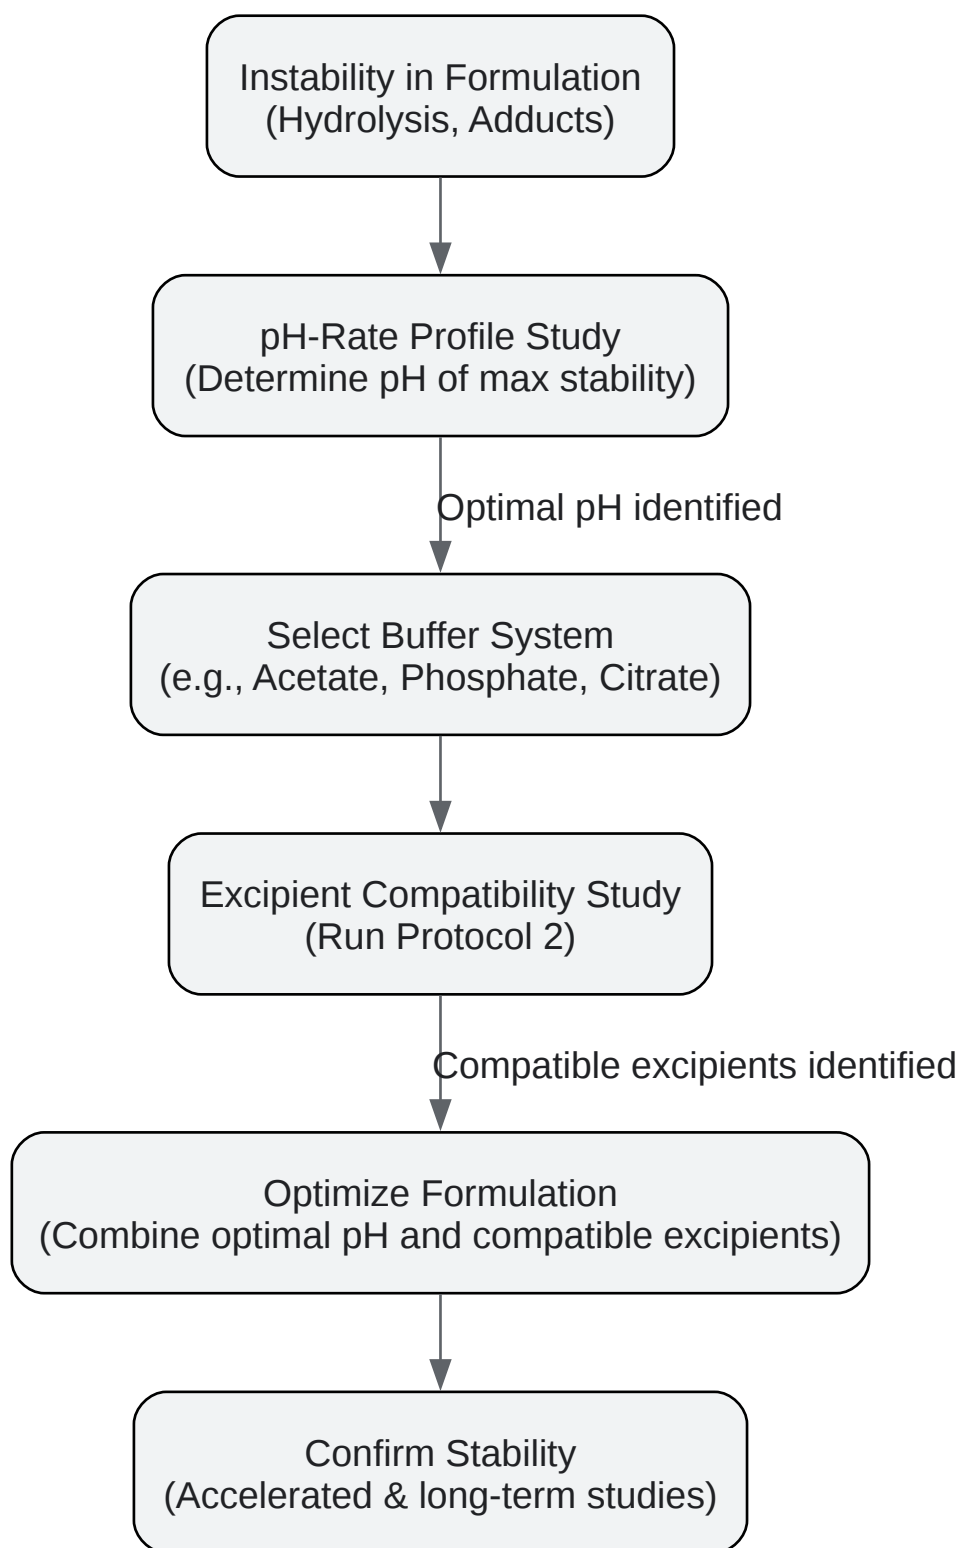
Instability in Formulation
(Hydrolysis, Adducts)

pH-Rate Profile Study
(Determine pH of max stability)

Optimal pH identified

Select Buffer System
(e.g., Acetate, Phosphate, Citrate)

Excipient Compatibility Study
(Run Protocol 2)

Compatible excipients identified

Optimize Formulation
(Combine optimal pH and compatible excipients)

Confirm Stability
(Accelerated & long-term studies)